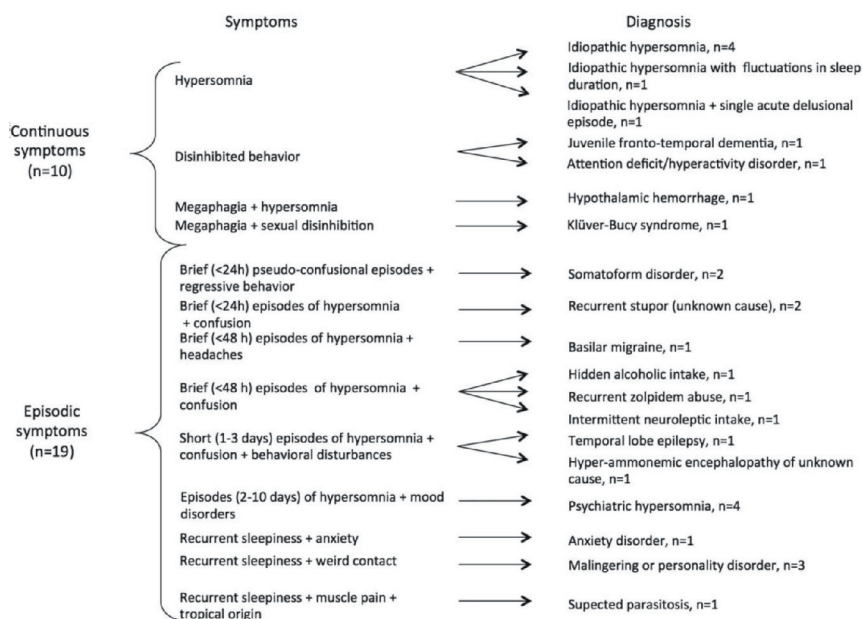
Symptoms

Diagnosis

Continuous symptoms (n=10)

Hypersomnia

Idiopathic hypersomnia, n=4

Idiopathic hypersomnia with fluctuations in sleep duration, n=1

Idiopathic hypersomnia + single acute delusional episode, n=1

Disinhibited behavior

Juvenile fronto-temporal dementia, n=1

Attention deficit/hyperactivity disorder, n=1

Megaphagia + hypersomnia

Hypothalamic hemorrhage, n=1

Megaphagia + sexual disinhibition

Klüver-Bucy syndrome, n=1

Episodic symptoms (n=19)

Brief (<24h) pseudo-confusional episodes + regressive behavior

Somatoform disorder, n=2

Brief (<24h) episodes of hypersomnia + confusion

Recurrent stupor (unknown cause), n=2

Brief (<48 h) episodes of hypersomnia + headaches

Basilar migraine, n=1

Brief (<48 h) episodes of hypersomnia + confusion

Hidden alcoholic intake, n=1

Recurrent zolpidem abuse, n=1

Intermittent neuroleptic intake, n=1

Short (1-3 days) episodes of hypersomnia + confusion + behavioral disturbances

Temporal lobe epilepsy, n=1

Hyper-ammonemic encephalopathy of unknown cause, n=1

Episodes (2-10 days) of hypersomnia + mood disorders

Psychiatric hypersomnia, n=4

Recurrent sleepiness + anxiety

Anxiety disorder, n=1

Recurrent sleepiness + weird contact

Malingering or personality disorder, n=3

Recurrent sleepiness + muscle pain + tropical origin

Supected parasitosis, n=1